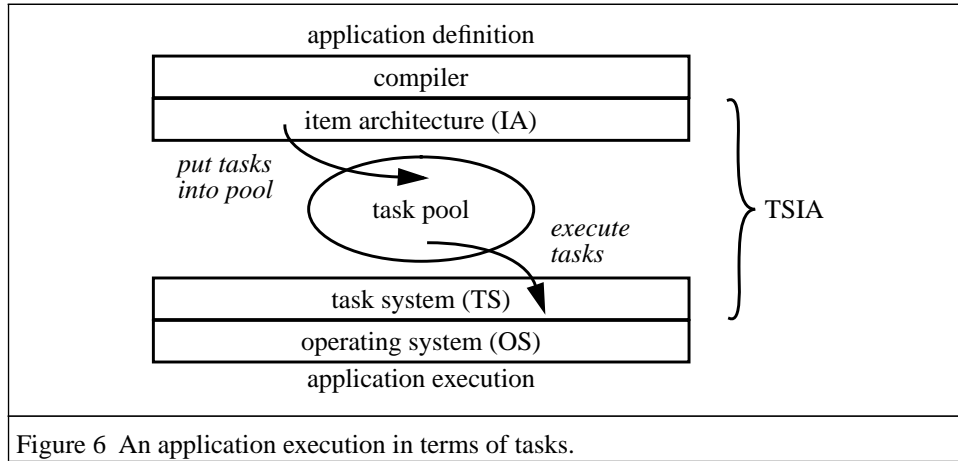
application definition

compiler

item architecture (IA)

put tasks into pool

task pool

execute tasks

TSIA

task system (TS)

operating system (OS)

application execution

Figure 6 An application execution in terms of tasks.